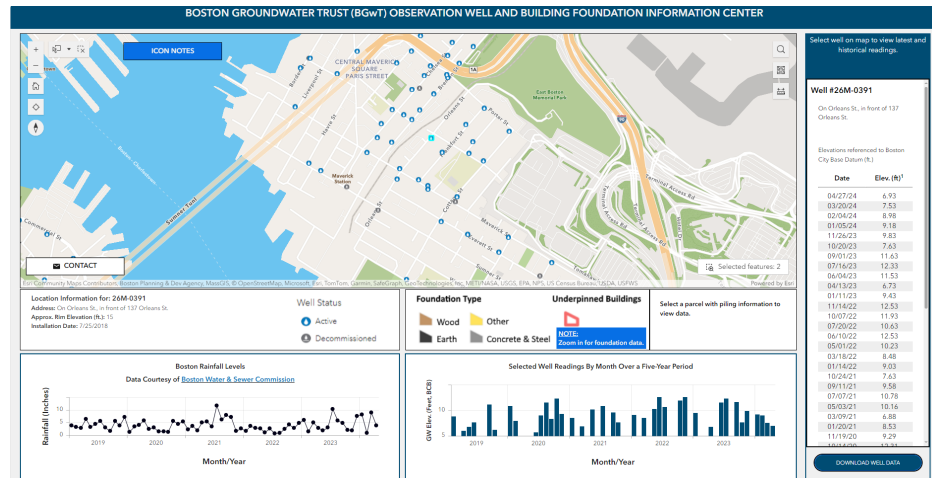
BOSTON GROUNDWATER TRUST (BGwT) OBSERVATION WELL AND BUILDING FOUNDATION INFORMATION CENTER

ICON NOTES

CENTRAL MAVERICK SQUARE - PARIS STREET

Boston Memorial Park

Maverick Station

Sumner Tunnel

Terminal Access Rd

Orleans St

Porter St

Chelsea St

Meridian St

Sumner St

Havre St

Bremen St

Liverpool St

Paris St

Frankfort St

Cottage St

Commercial St

CONTACT

Selected features: 2

Esri Community Maps Contributors, Boston Planning & Dev Agency, MassGIS, © OpenStreetMap, Microsoft, Esri, TomTom, Garmin, SafeGraph, GeoTechnologies, Inc, METI/NASA, USGS, EPA, NPS, US Census Bureau, USDA, USFWS

Powered by Esri

Select well on map to view latest and historical readings.

Well #26M-0391

On Orleans St., in front of 137 Orleans St.

Elevations referenced to Boston City Base Datum (ft.)

| Date | Elev. (ft)¹ |
|---|---|
| 04/27/24 | 6.93 |
| 03/20/24 | 7.53 |
| 02/04/24 | 8.98 |
| 01/05/24 | 9.18 |
| 11/26/23 | 9.83 |
| 10/20/23 | 7.63 |
| 09/01/23 | 11.63 |
| 07/16/23 | 12.33 |
| 06/04/23 | 11.53 |
| 04/13/23 | 6.73 |
| 01/11/23 | 9.43 |
| 11/14/22 | 12.53 |
| 10/07/22 | 11.93 |
| 07/20/22 | 10.63 |
| 06/10/22 | 12.53 |
| 05/01/22 | 10.23 |
| 03/18/22 | 8.48 |
| 01/14/22 | 9.03 |
| 10/24/21 | 7.63 |
| 09/11/21 | 9.58 |
| 07/07/21 | 10.78 |
| 05/03/21 | 10.16 |
| 03/09/21 | 6.88 |
| 01/20/21 | 8.53 |
| 11/19/20 | 9.29 |

DOWNLOAD WELL DATA

Location Information for: 26M-0391
Address: On Orleans St., in front of 137 Orleans St.
Approx. Rim Elevation (ft.): 15
Installation Date: 7/25/2018

Well Status
Active
Decommissioned

Foundation Type
Wood
Other
Earth
Concrete & Steel

Underpinned Buildings
NOTE: Zoom in for foundation data.

Select a parcel with piling information to view data.

Boston Rainfall Levels
Data Courtesy of Boston Water & Sewer Commission

Rainfall (Inches)
10
5
0
2019
2020
2021
2022
2023
Month/Year

Selected Well Readings By Month Over a Five-Year Period

GW Elev. (Feet, BCB)
10
5
0
2019
2020
2021
2022
2023
Month/Year